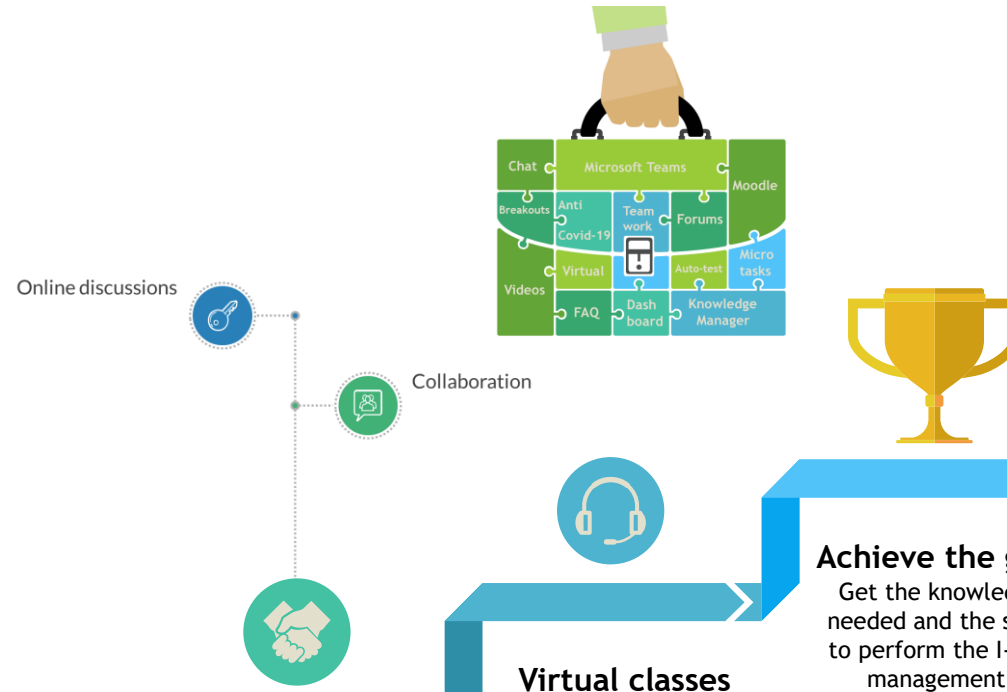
Chat
Microsoft Teams
Moodle
Breakouts
Anti Covid-19
Team work
Forums
Videos
Virtual
Auto-test
Micro tasks
FAQ
Dash board
Knowledge Manager

Online discussions

Collaboration

Achieve the g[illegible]
Get the knowled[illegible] needed and the s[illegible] to perform the I-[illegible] management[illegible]

Virtual classes